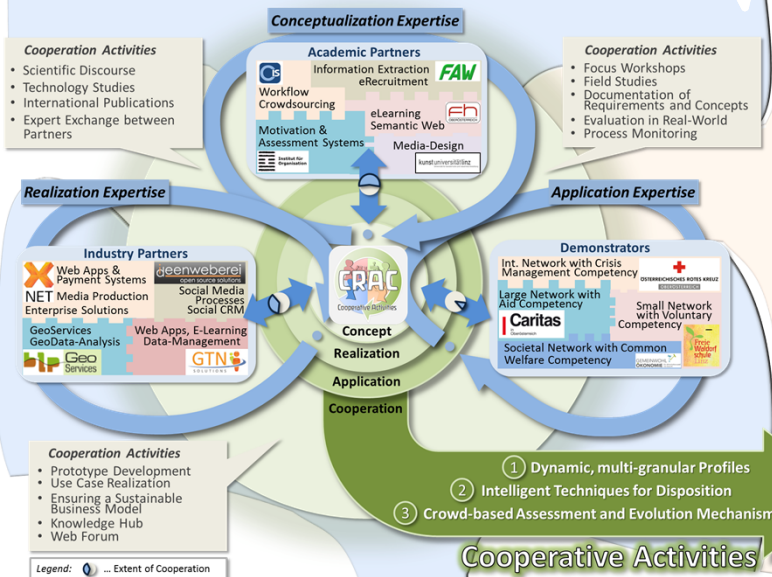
Conceptualization Expertise

Cooperation Activities
• Scientific Discourse
• Technology Studies
• International Publications
• Expert Exchange between Partners

Academic Partners
Information Extraction
eRecruitment
FAW
Workflow
Crowdsourcing
eLearning
Semantic Web
fh
Motivation & Assessment Systems
Institut für Organisation
Media-Design
kunstuniversitätlinz

Cooperation Activities
• Focus Workshops
• Field Studies
• Documentation of Requirements and Concepts
• Evaluation in Real-World
• Process Monitoring

Realization Expertise

Application Expertise

Industry Partners
Web Apps & Payment Systems
deenweberei
open source solutions
NET Media Production
Enterprise Solutions
Social Media Processes
Social CRM
GeoServices
GeoData-Analysis
Web Apps, E-Learning
Data-Management
Geo Services
GTN

CRAC
Cooperative Activities
Concept
Realization
Application
Cooperation

Demonstrators
Int. Network with Crisis Management Competency
ÖSTERREICHISCHES ROTES KREUZ
Large Network with Aid Competency
Caritas
Small Network with Voluntary Competency
Societal Network with Common Welfare Competency
Freie Waldorfschule

Cooperation Activities
• Prototype Development
• Use Case Realization
• Ensuring a Sustainable Business Model
• Knowledge Hub
• Web Forum

Legend: … Extent of Cooperation

1 Dynamic, multi-granular Profiles
2 Intelligent Techniques for Disposition
3 Crowd-based Assessment and Evolution Mechanism

Cooperative Activities